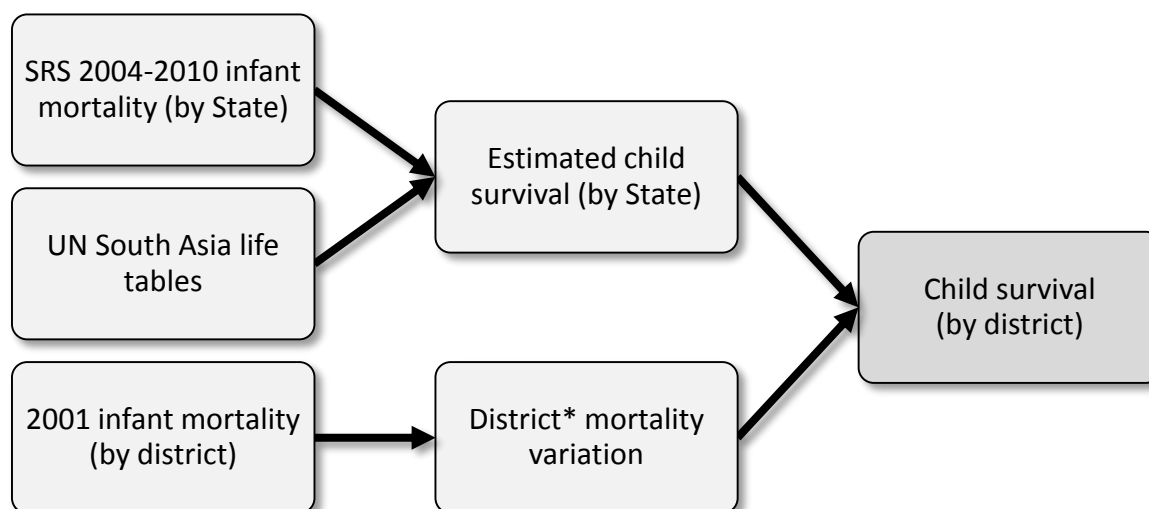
SRS 2004-2010 infant mortality (by State)

UN South Asia life tables

2001 infant mortality (by district)

Estimated child survival (by State)

District* mortality variation

Child survival (by district)